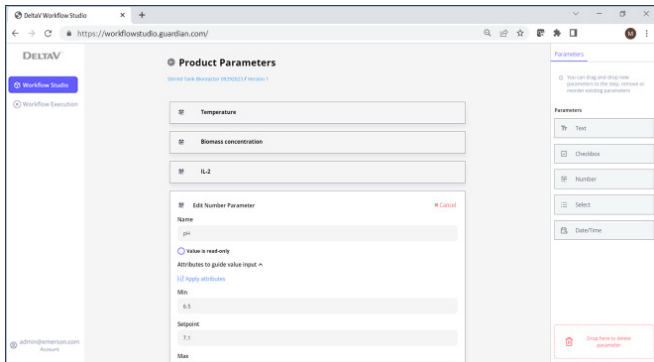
DeltaV Workflow Studio × +

https://workflowstudio.guardian.com/

M

DELTAV

Workflow Studio

Workflow Execution

Product Parameters

Stirred Tank Bioreactor 09292023 Version 1

Temperature

Biomass concentration

IL-2

Edit Number Parameter

Cancel

Name

pH

Value is read-only

Attributes to guide value input ^

Apply attributes

Min

6.5

Setpoint

7.1

Max

admin@emerson.com
Account

Parameters

You can drag and drop new parameters to the step, remove or reorder existing parameters

Parameters

Text

Checkbox

Number

Select

Date/Time

Drop here to delete parameter